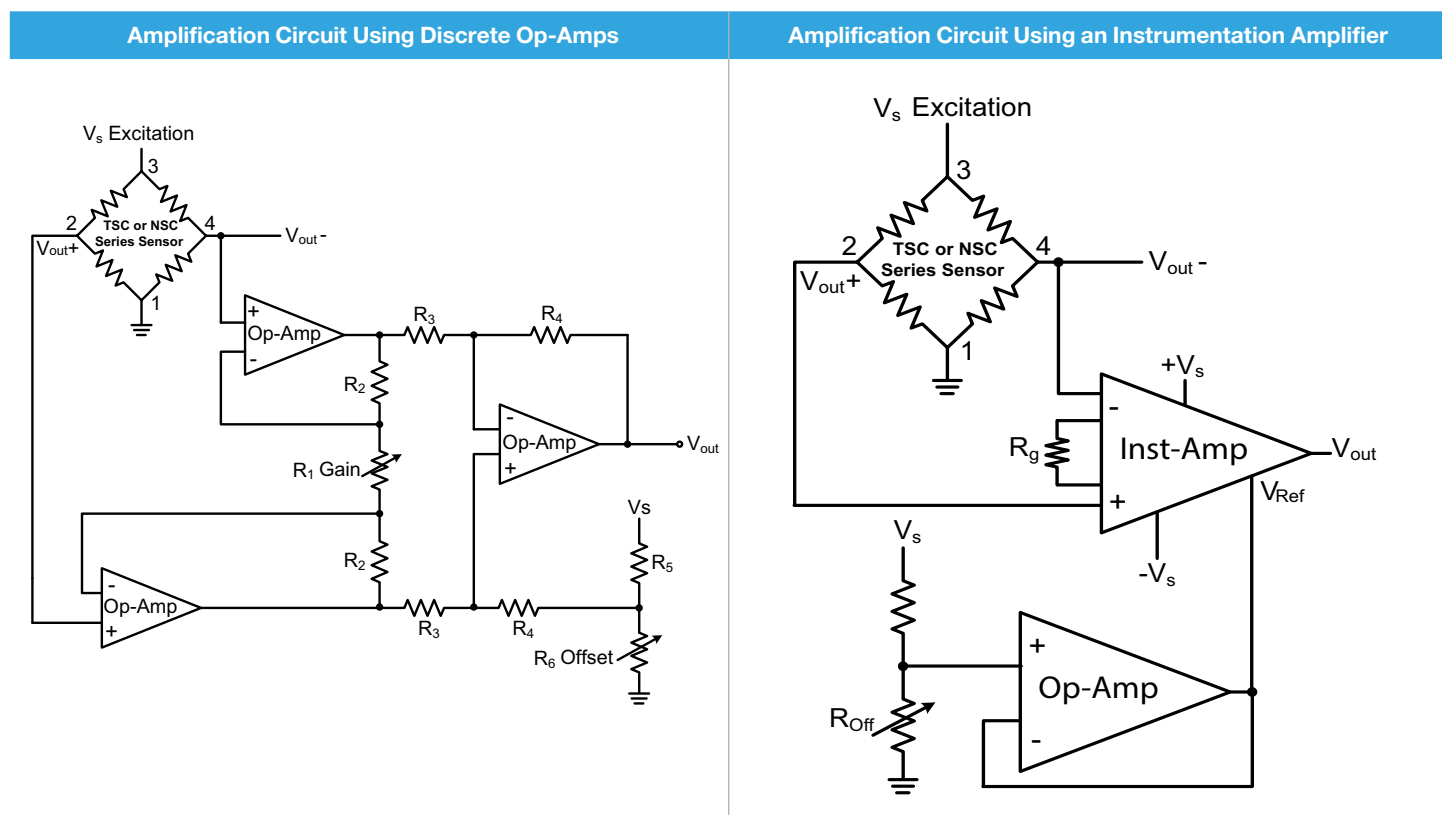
Amplification Circuit Using Discrete Op-Amps

$V_s$ Excitation
3
2
4
TSC or NSC Series Sensor
$V_{out}$+
$V_{out}$ -
1
+
Op-Amp
-
$R_3$
$R_4$
$R_2$
-
Op-Amp
+
$V_{out}$
$R_1$ Gain
Vs
$R_2$
$R_5$
-
Op-Amp
+
$R_3$
$R_4$
$R_6$ Offset

Amplification Circuit Using an Instrumentation Amplifier

$V_s$ Excitation
3
2
4
TSC or NSC Series Sensor
$V_{out}$+
$V_{out}$ -
1
+$V_s$
-
$R_g$
Inst-Amp
$V_{out}$
$V_{Ref}$
+
$V_s$
-$V_s$
+
Op-Amp
$R_{Off}$
-